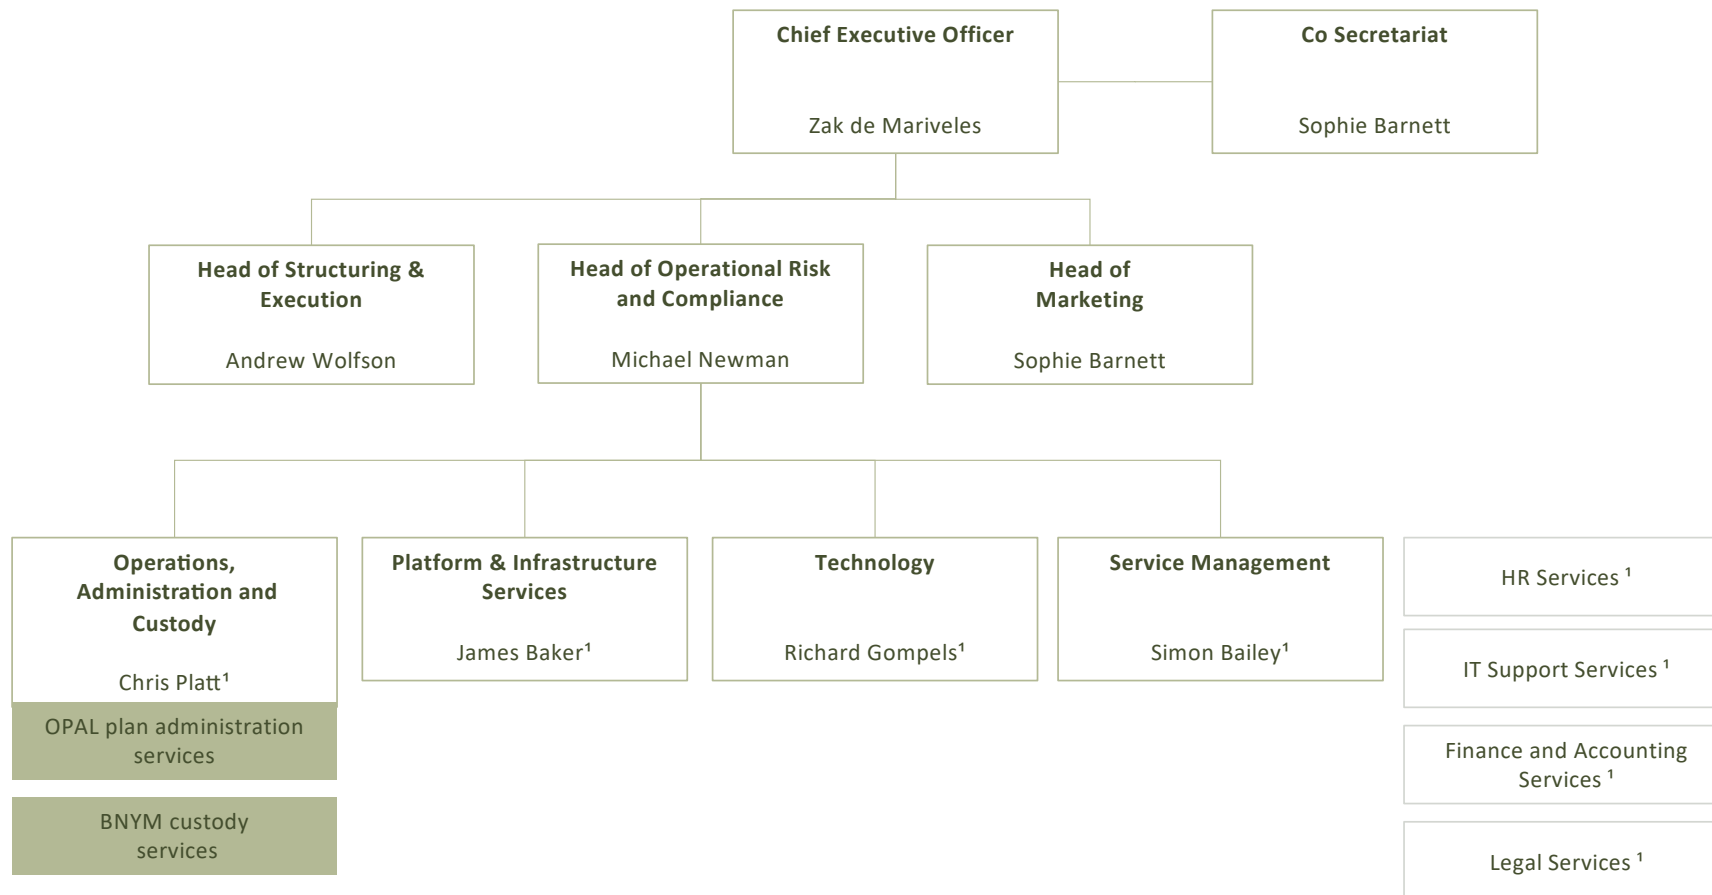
Chief Executive Officer
Zak de Mariveles

Co Secretariat
Sophie Barnett

Head of Structuring & Execution
Andrew Wolfson

Head of Operational Risk and Compliance
Michael Newman

Head of Marketing
Sophie Barnett

Operations, Administration and Custody
Chris Platt$^1$

OPAL plan administration services

BNYM custody services

Platform & Infrastructure Services
James Baker$^1$

Technology
Richard Gompels$^1$

Service Management
Simon Bailey$^1$

HR Services $^1$

IT Support Services $^1$

Finance and Accounting Services $^1$

Legal Services $^1$